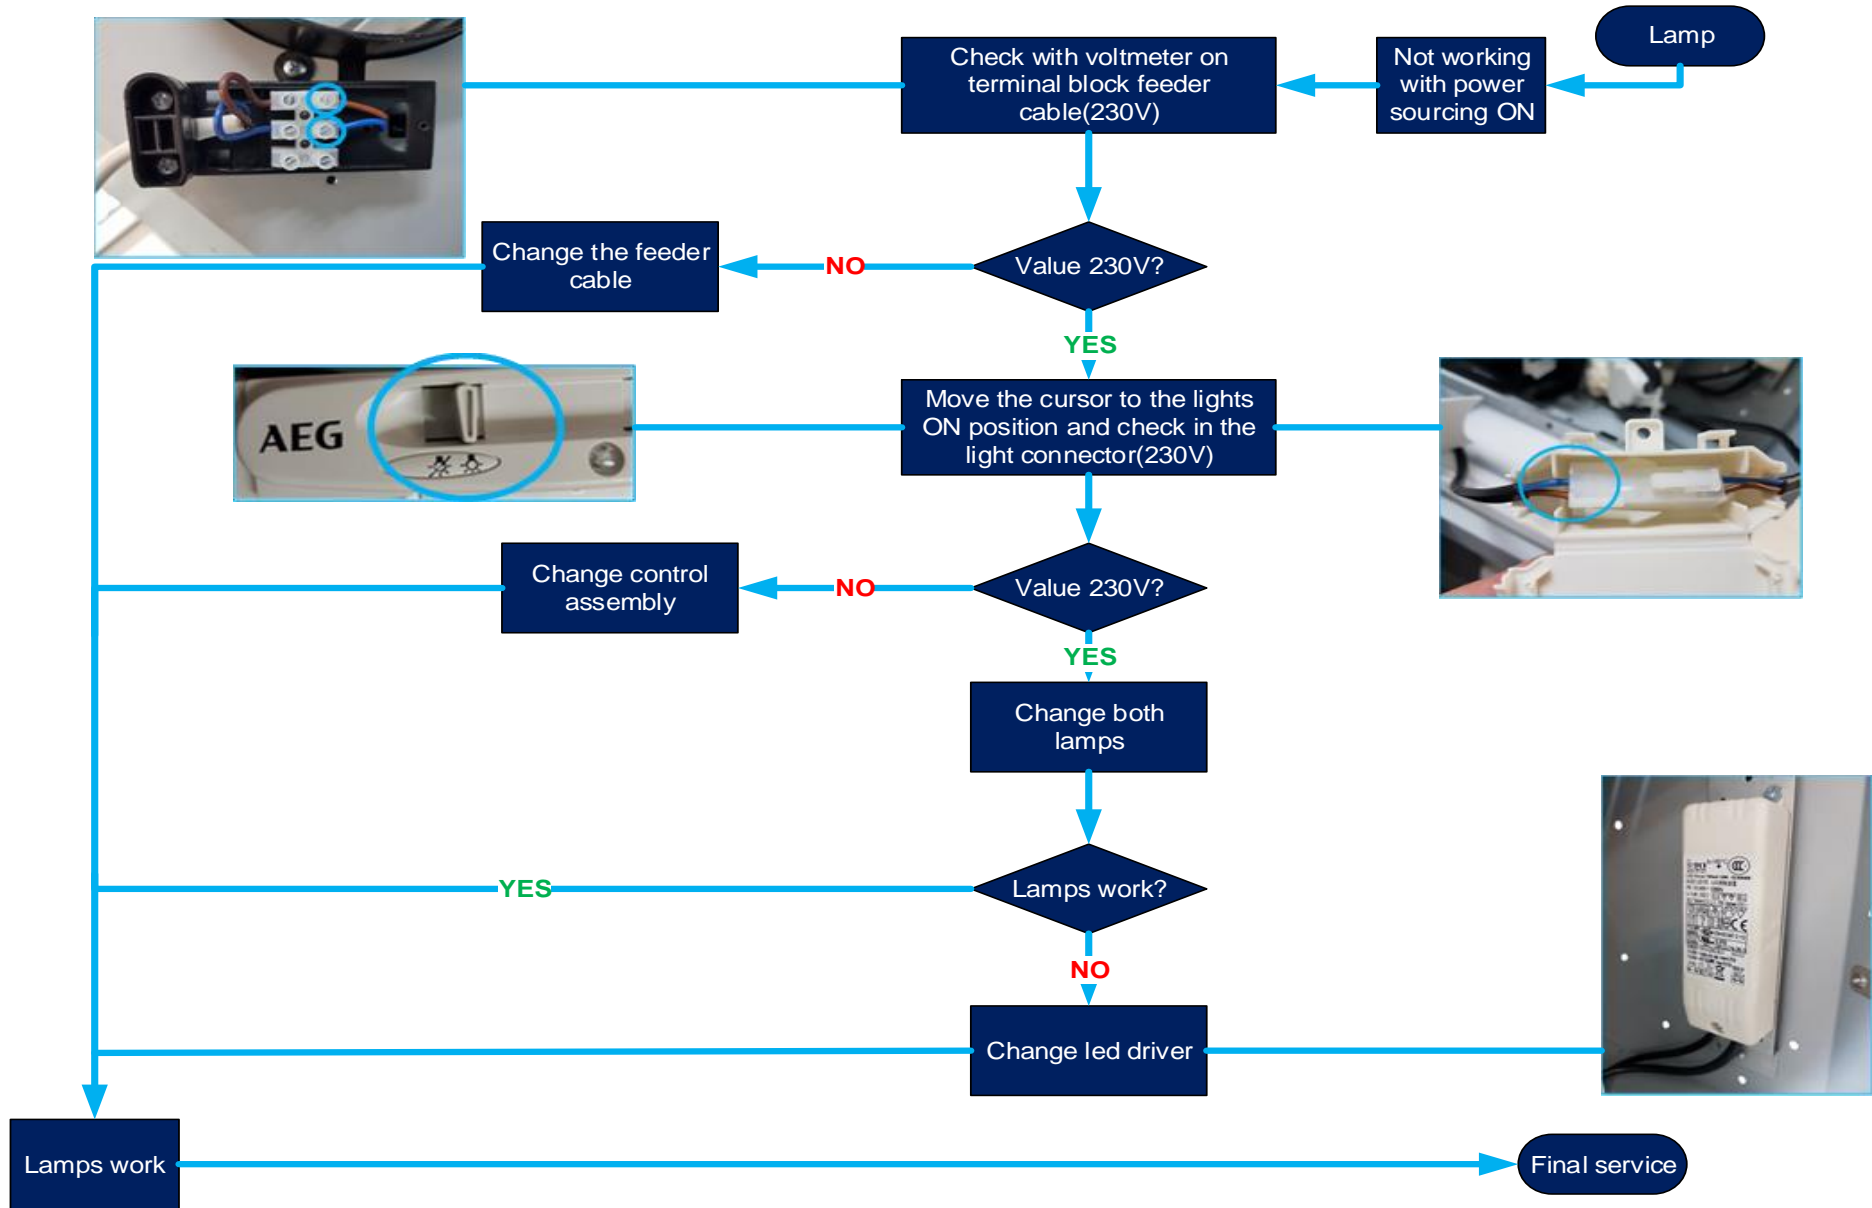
Lamp

Not working with power sourcing ON

Check with voltmeter on terminal block feeder cable(230V)

Value 230V?

NO

Change the feeder cable

YES

AEG

Move the cursor to the lights ON position and check in the light connector(230V)

Value 230V?

NO

Change control assembly

YES

Change both lamps

Lamps work?

YES

NO

Change led driver

Lamps work

Final service